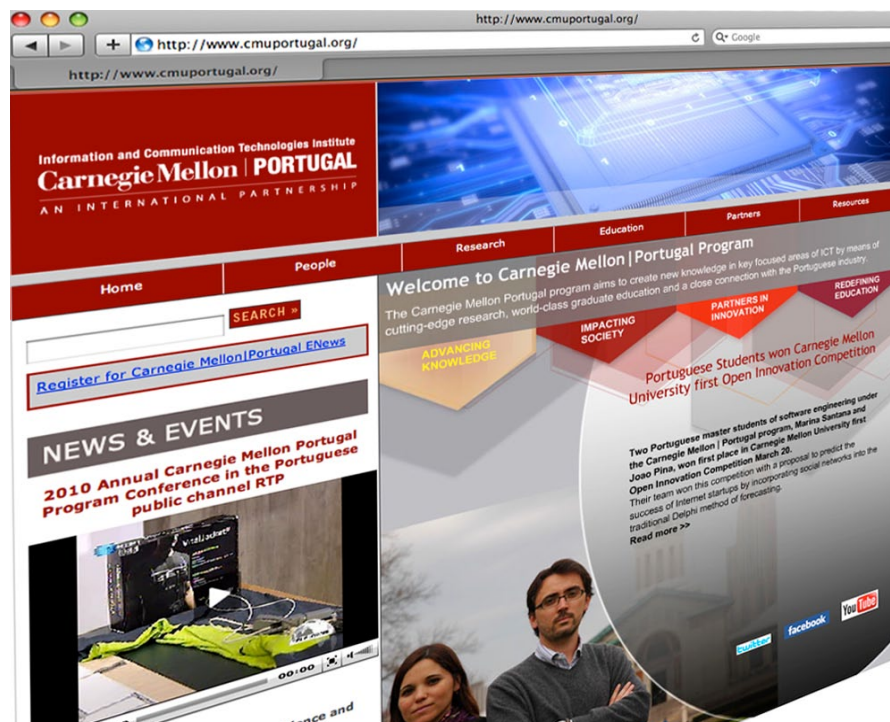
http://www.cmuportugal.org/

http://www.cmuportugal.org/

Google

http://www.cmuportugal.org/

Information and Communication Technologies Institute
Carnegie Mellon | PORTUGAL
AN INTERNATIONAL PARTNERSHIP

Home
People
Research
Education
Partners
Resources

SEARCH »

Register for Carnegie Mellon|Portugal ENews

NEWS & EVENTS

2010 Annual Carnegie Mellon Portugal Program Conference in the Portuguese public channel RTP

00:00

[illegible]ence and

Welcome to Carnegie Mellon|Portugal Program

The Carnegie Mellon Portugal program aims to create new knowledge in key focused areas of ICT by means of cutting-edge research, world-class graduate education and a close connection with the Portuguese industry.

ADVANCING KNOWLEDGE
IMPACTING SOCIETY
PARTNERS IN INNOVATION
REDEFINING EDUCATION

Portuguese Students won Carnegie Mellon University first Open Innovation Competition

Two Portuguese master students of software engineering under the Carnegie Mellon | Portugal program, Marina Santana and Joao Pina, won first place in Carnegie Mellon University first Open Innovation Competition March 20.
Their team won this competition with a proposal to predict the success of Internet startups by incorporating social networks into the traditional Delphi method of forecasting.
Read more >>

twitter
facebook
YouTube